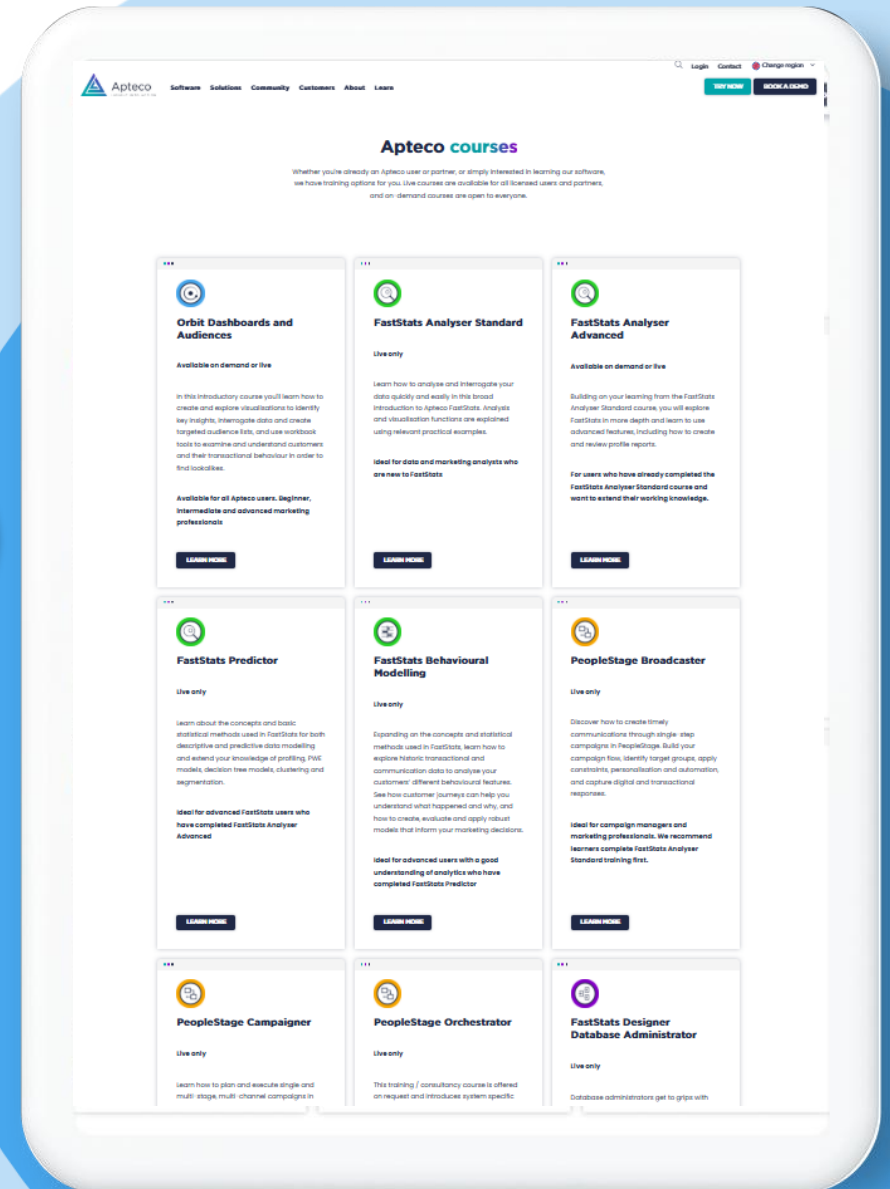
Apteco

Software Solutions Community Customers About Learn

Login Contact Change region

TRY NOW BOOK A DEMO

Apteco courses

Whether you're already an Apteco user or partner, or simply interested in learning our software, we have training options for you. Live courses are available for all licensed users and partners, and on-demand courses are open to everyone.

Orbit Dashboards and Audiences

Available on demand or live

In this introductory course you'll learn how to create and explore visualisations to identify key insights, interrogate data and create targeted audience lists, and use workbook tools to examine and understand customers and their transactional behaviour in order to find lookalikes.

Available for all Apteco users. Beginner, intermediate and advanced marketing professionals

LEARN MORE

FastStats Analyser Standard

Live only

Learn how to analyse and interrogate your data quickly and easily in this broad introduction to Apteco FastStats. Analysis and visualisation functions are explained using relevant practical examples.

Ideal for data and marketing analysts who are new to FastStats

LEARN MORE

FastStats Analyser Advanced

Available on demand or live

Building on your learning from the FastStats Analyser Standard course, you will explore FastStats in more depth and learn to use advanced features, including how to create and review profile reports.

For users who have already completed the FastStats Analyser Standard course and want to extend their working knowledge.

LEARN MORE

FastStats Predictor

Live only

Learn about the concepts and basic statistical methods used in FastStats for both descriptive and predictive data modelling and extend your knowledge of profiling, PWE models, decision tree models, clustering and segmentation.

Ideal for advanced FastStats users who have completed FastStats Analyser Advanced

LEARN MORE

FastStats Behavioural Modelling

Live only

Expanding on the concepts and statistical methods used in FastStats, learn how to explore historic transactional and communication data to analyse your customers' different behavioural features. See how customer journeys can help you understand what happened and why, and how to create, evaluate and apply robust models that inform your marketing decisions.

Ideal for advanced users with a good understanding of analytics who have completed FastStats Predictor

LEARN MORE

PeopleStage Broadcaster

Live only

Discover how to create timely communications through single-step campaigns in PeopleStage. Build your campaign flow, identify target groups, apply constraints, personalisation and automation, and capture digital and transactional responses.

Ideal for campaign managers and marketing professionals. We recommend learners complete FastStats Analyser Standard training first.

LEARN MORE

PeopleStage Campaigner

Live only

Learn how to plan and execute single and multi-stage, multi-channel campaigns in

PeopleStage Orchestrator

Live only

This training / consultancy course is offered on request and introduces system specific

FastStats Designer Database Administrator

Live only

Database administrators get to grips with